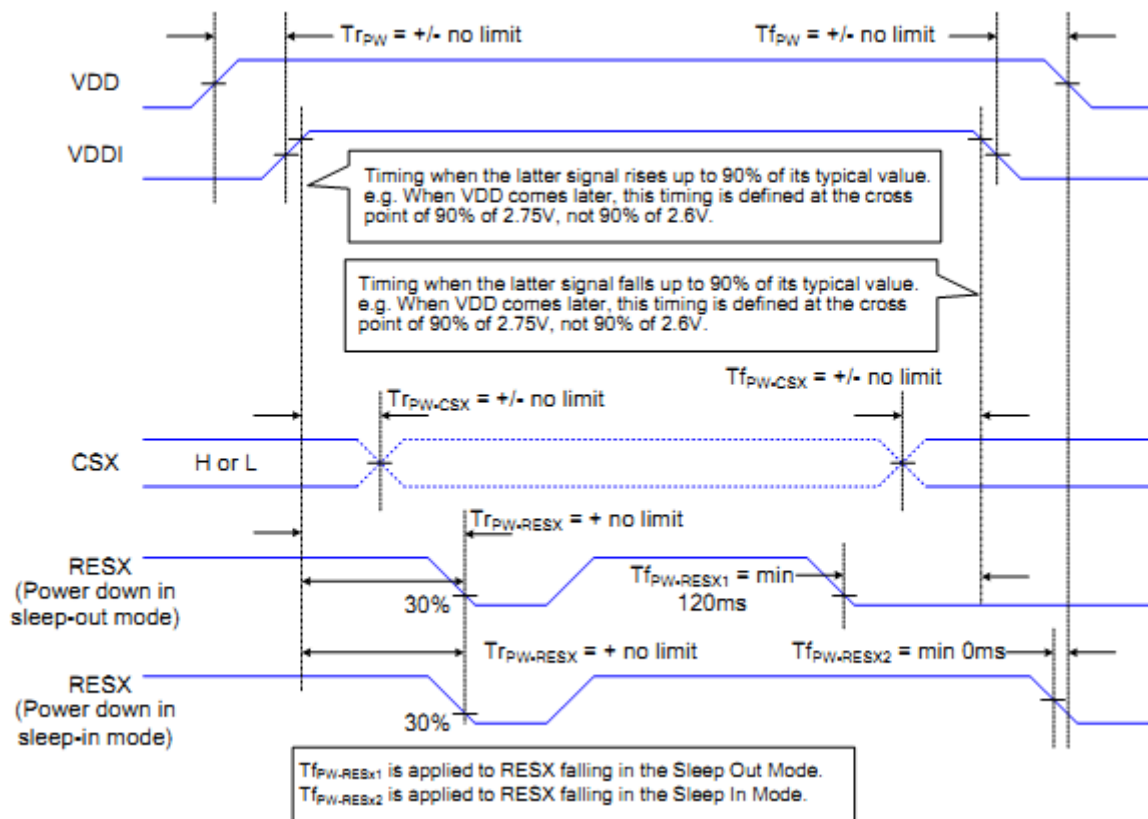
$Tr_{PW}$ = +/- no limit

$Tf_{PW}$ = +/- no limit

VDD

VDDI

Timing when the latter signal rises up to 90% of its typical value. e.g. When VDD comes later, this timing is defined at the cross point of 90% of 2.75V, not 90% of 2.6V.

Timing when the latter signal falls up to 90% of its typical value. e.g. When VDD comes later, this timing is defined at the cross point of 90% of 2.75V, not 90% of 2.6V.

$Tf_{PW-CSX}$ = +/- no limit

$Tr_{PW-CSX}$ = +/- no limit

CSX

H or L

$Tr_{PW-RESX}$ = + no limit

RESX (Power down in sleep-out mode)

$Tf_{PW-RESX1}$ = min 120ms

30%

$Tr_{PW-RESX}$ = + no limit

$Tf_{PW-RESX2}$ = min 0ms

RESX (Power down in sleep-in mode)

30%

$Tf_{PW-RESx1}$ is applied to RESX falling in the Sleep Out Mode.
$Tf_{PW-RESx2}$ is applied to RESX falling in the Sleep In Mode.